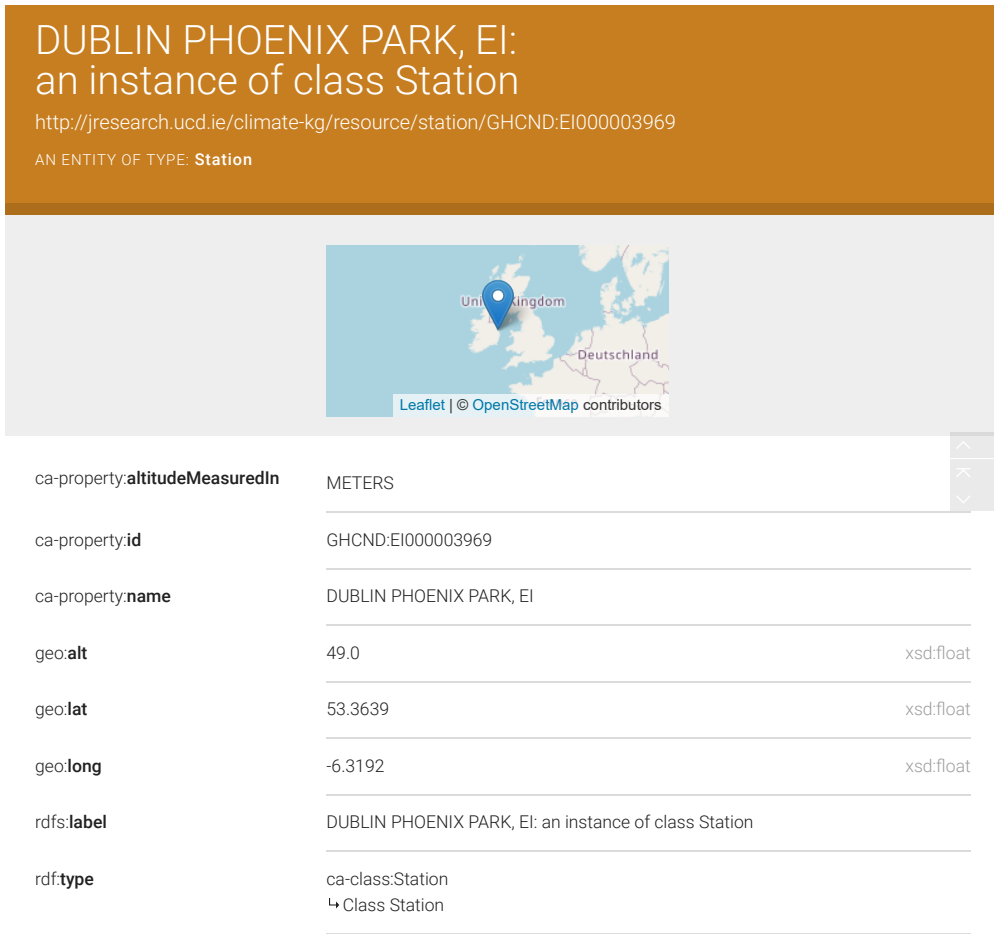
DUBLIN PHOENIX PARK, EI:
an instance of class Station

http://jresearch.ucd.ie/climate-kg/resource/station/GHCND:EI000003969

AN ENTITY OF TYPE: **Station**

Uni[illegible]Kingdom
Deutschland
Leaflet | © OpenStreetMap contributors

| | | |
|---|---|---|
| ca-property:**altitudeMeasuredIn** | METERS | |
| ca-property:**id** | GHCND:EI000003969 | |
| ca-property:**name** | DUBLIN PHOENIX PARK, EI | |
| geo:**alt** | 49.0 | xsd:float |
| geo:**lat** | 53.3639 | xsd:float |
| geo:**long** | -6.3192 | xsd:float |
| rdfs:**label** | DUBLIN PHOENIX PARK, EI: an instance of class Station | |
| rdf:**type** | ca-class:Station ↳Class Station | |